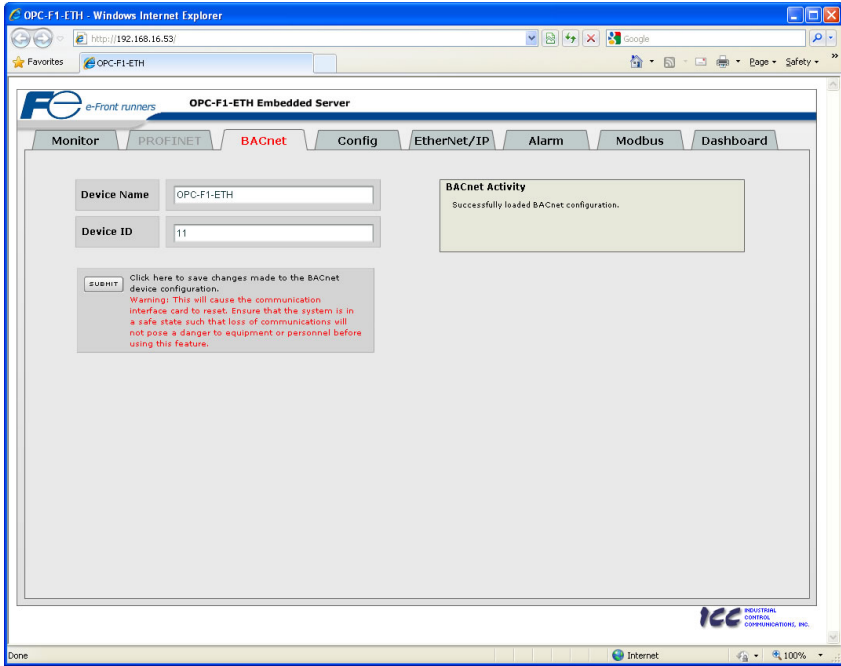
OPC-F1-ETH - Windows Internet Explorer

http://192.168.16.53/

Google

Favorites

OPC-F1-ETH

Page ▾ Safety ▾

e-Front runners

OPC-F1-ETH Embedded Server

Monitor PROFINET BACnet Config EtherNet/IP Alarm Modbus Dashboard

Device Name OPC-F1-ETH

Device ID 11

SUBMIT Click here to save changes made to the BACnet device configuration.
Warning: This will cause the communication interface card to reset. Ensure that the system is in a safe state such that loss of communications will not pose a danger to equipment or personnel before using this feature.

BACnet Activity

Successfully loaded BACnet configuration.

ICC INDUSTRIAL CONTROL COMMUNICATIONS, INC.

Done

Internet

100%